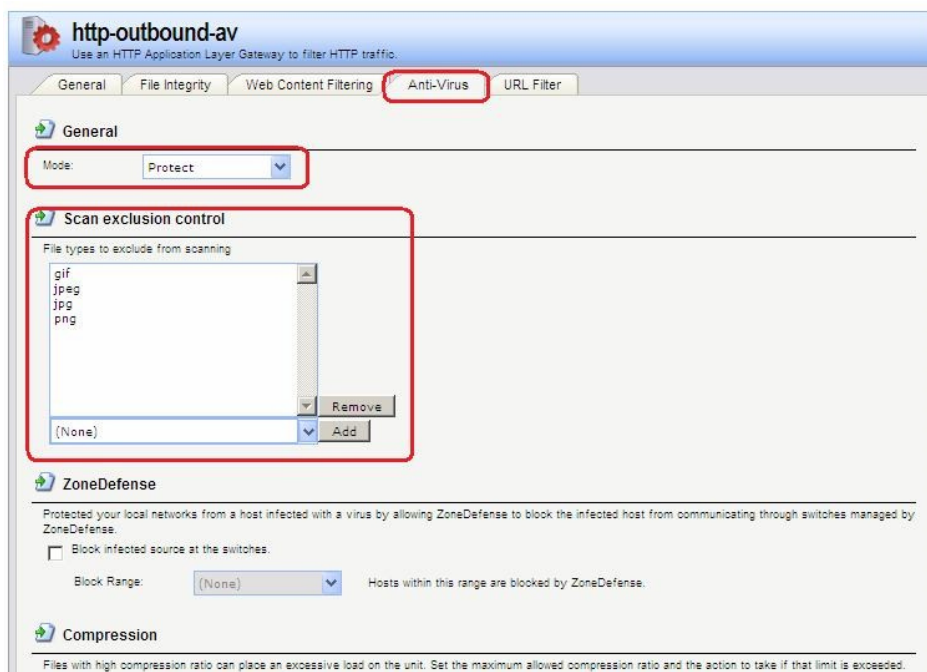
http-outbound-av
Use an HTTP Application Layer Gateway to filter HTTP traffic.

General | File Integrity | Web Content Filtering | Anti-Virus | URL Filter

General

Mode: Protect

Scan exclusion control

File types to exclude from scanning

gif
jpeg
jpg
png

Remove

(None)

Add

ZoneDefense

Protected your local networks from a host infected with a virus by allowing ZoneDefense to block the infected host from communicating through switches managed by ZoneDefense.

Block infected source at the switches.

Block Range: (None)

Hosts within this range are blocked by ZoneDefense.

Compression

Files with high compression ratio can place an excessive load on the unit. Set the maximum allowed compression ratio and the action to take if that limit is exceeded.